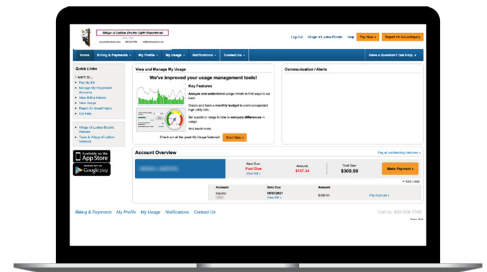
Village of Ludlow Electric Light Department

Log Out | Village of Ludlow Electric | Help | Pay Now | Register for AccountInquiry

Home | Billing & Payments | My Profile | My Usage | Notifications | Contact Us | Have a Question? Get Help

Quick Links

I want to...

Pay My Bill

Manage My Registered Accounts

View Billing History

View Usage

Report An Issue/Inquiry

Get Help

Village of Ludlow Electric Website

Town & Village of Ludlow Website

Available on the App Store

GET IT ON Google play

View and Manage My Usage

We've improved your usage management tools!

Key Features

Analyze and understand usage trends to find ways to cut back.

Create and track a monthly budget to avoid unexpected high utility bills.

Set up alerts for usage to view & compare differences in usage.

And much more.

Check out all the great My Usage features!

Start Now

Communication / Alerts

Account Overview

Pay all outstanding balances

Past Due

$137.24

$300.59

Make Payment

Billing & Payments | My Profile | My Usage | Notifications | Contact Us

Call Us: 802-228-7780